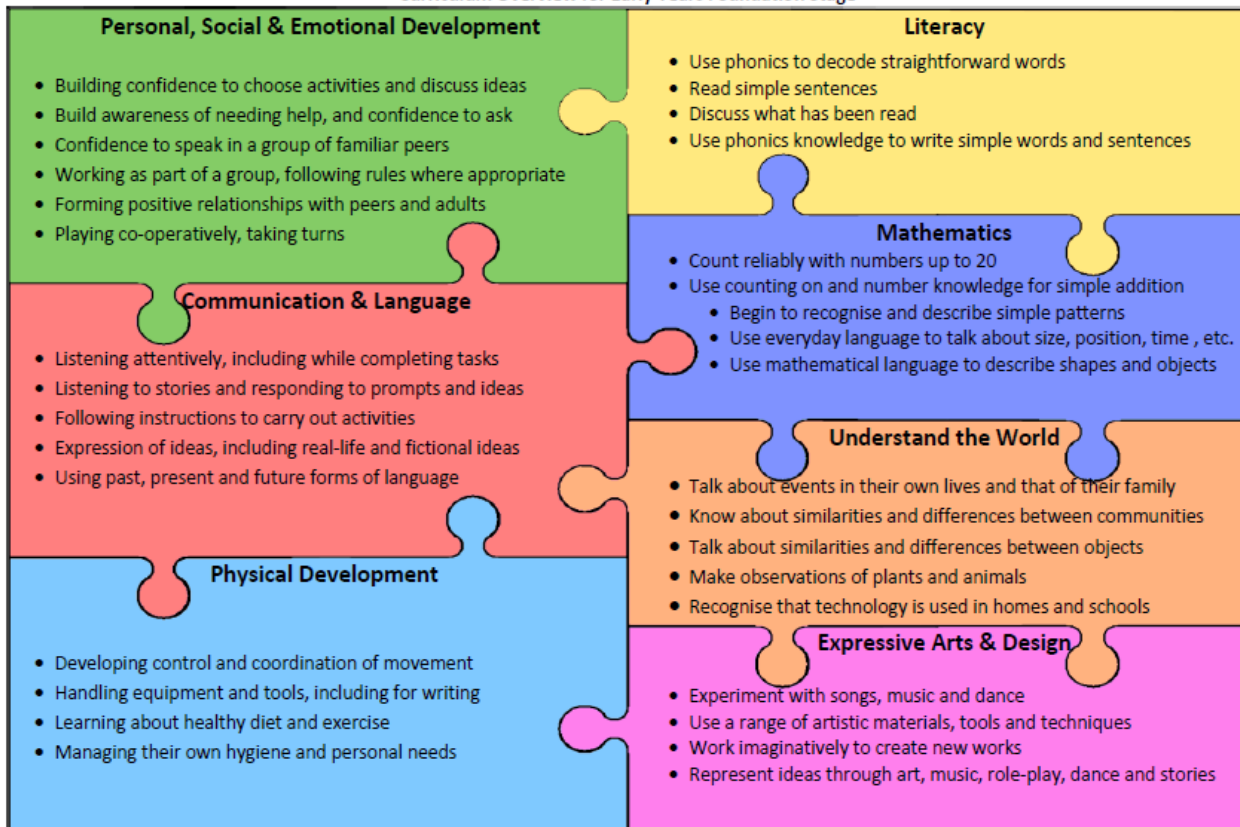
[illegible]

**Personal, Social & Emotional Development**

- Building confidence to choose activities and discuss ideas
- Build awareness of needing help, and confidence to ask
- Confidence to speak in a group of familiar peers
- Working as part of a group, following rules where appropriate
- Forming positive relationships with peers and adults
- Playing co-operatively, taking turns

**Communication & Language**

- Listening attentively, including while completing tasks
- Listening to stories and responding to prompts and ideas
- Following instructions to carry out activities
- Expression of ideas, including real-life and fictional ideas
- Using past, present and future forms of language

**Physical Development**

- Developing control and coordination of movement
- Handling equipment and tools, including for writing
- Learning about healthy diet and exercise
- Managing their own hygiene and personal needs

**Literacy**

- Use phonics to decode straightforward words
- Read simple sentences
- Discuss what has been read
- Use phonics knowledge to write simple words and sentences

**Mathematics**

- Count reliably with numbers up to 20
- Use counting on and number knowledge for simple addition
  - Begin to recognise and describe simple patterns
  - Use everyday language to talk about size, position, time , etc.
  - Use mathematical language to describe shapes and objects

**Understand the World**

- Talk about events in their own lives and that of their family
- Know about similarities and differences between communities
- Talk about similarities and differences between objects
- Make observations of plants and animals
- Recognise that technology is used in homes and schools

**Expressive Arts & Design**

- Experiment with songs, music and dance
- Use a range of artistic materials, tools and techniques
- Work imaginatively to create new works
- Represent ideas through art, music, role-play, dance and stories